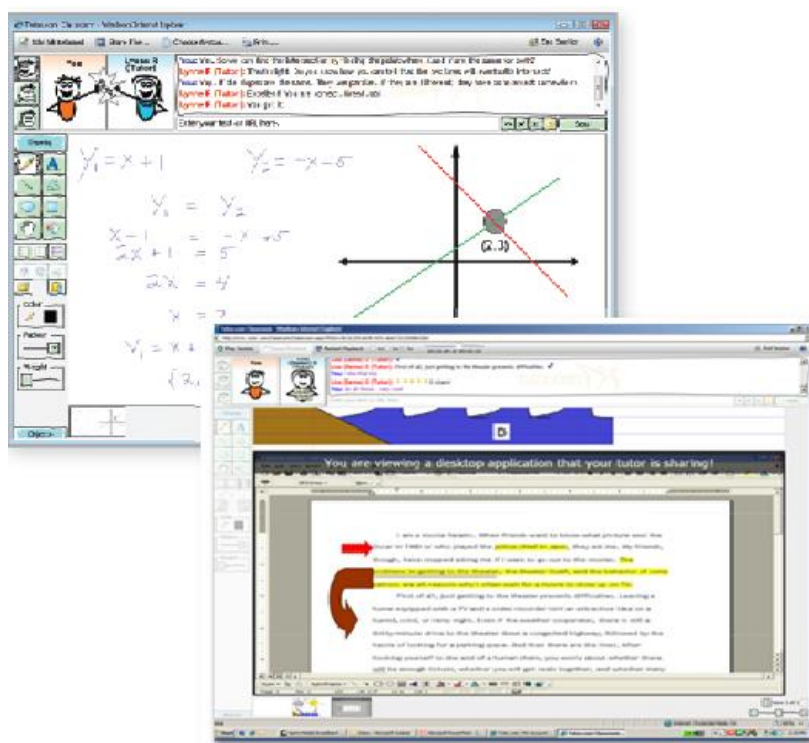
Tutor.com Classroom - Windows Internet Explorer

New Whiteboard | Share File... | Choose Area... | Print... | End Session

You | Lynnell R (Tutor)

You: ...Solve can find the intersection by finding the point where... Can I name the same for both?
Lynnell R (Tutor): That's right. So you can see how you can tell that the two lines will eventually intersect!
You: ...if the slopes are the same, they are parallel... if they are different, they have to intersect somewhere...
Lynnell R (Tutor): Excellent! You are correct. Great job!
Lynnell R (Tutor): You got it.

Enter your text or URL here | Send

Objects

Color

Pattern

Weight

$Y_1 = x + 1$   $Y_2 = -x - 5$

$Y_1 = Y_2$

$x - 1 = -x + 5$

$2x + 1 = 5$

$2x = 4$

$x = 2$

$Y_1 = x + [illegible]$

$(2, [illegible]$

(2,3)

Objects

You are viewing a desktop application that your tutor is sharing!

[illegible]